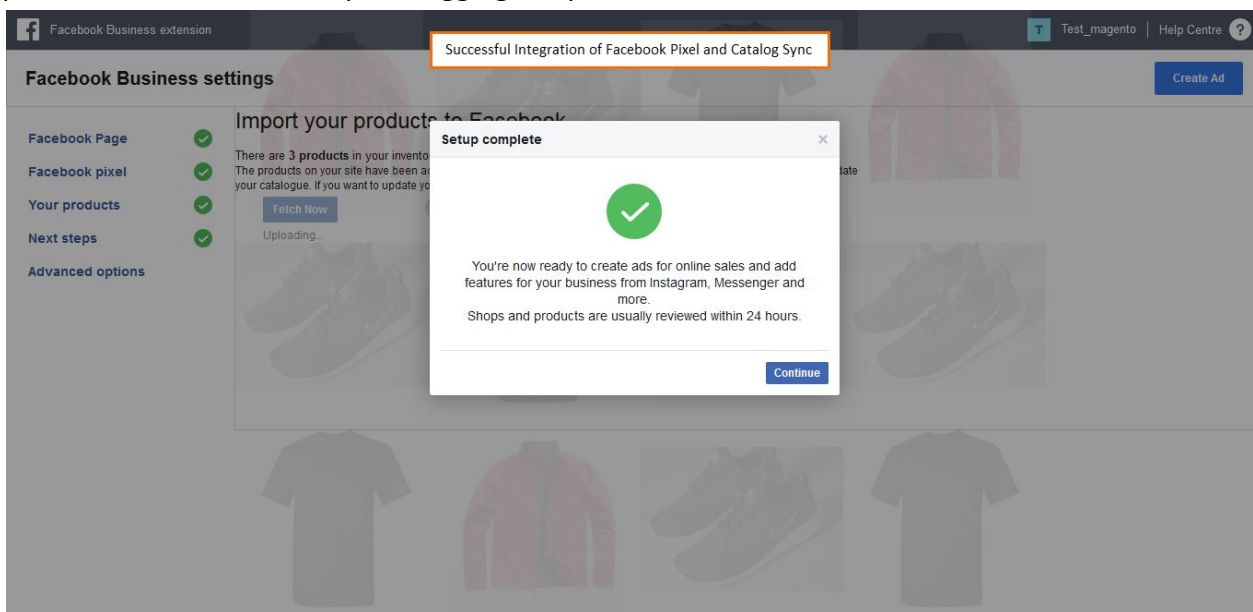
Facebook Business extension

Successful Integration of Facebook Pixel and Catalog Sync

T Test_magento | Help Centre ?

Facebook Business settings

Create Ad

Facebook Page

Facebook pixel

Your products

Next steps

Advanced options

Import your products to Facebook

There are 3 products in your invento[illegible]
The products on your site have been a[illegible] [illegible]date
your catalogue. If you want to update yo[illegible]

Fetch Now

Uploading...

Setup complete

×

You're now ready to create ads for online sales and add features for your business from Instagram, Messenger and more.
Shops and products are usually reviewed within 24 hours.

Continue